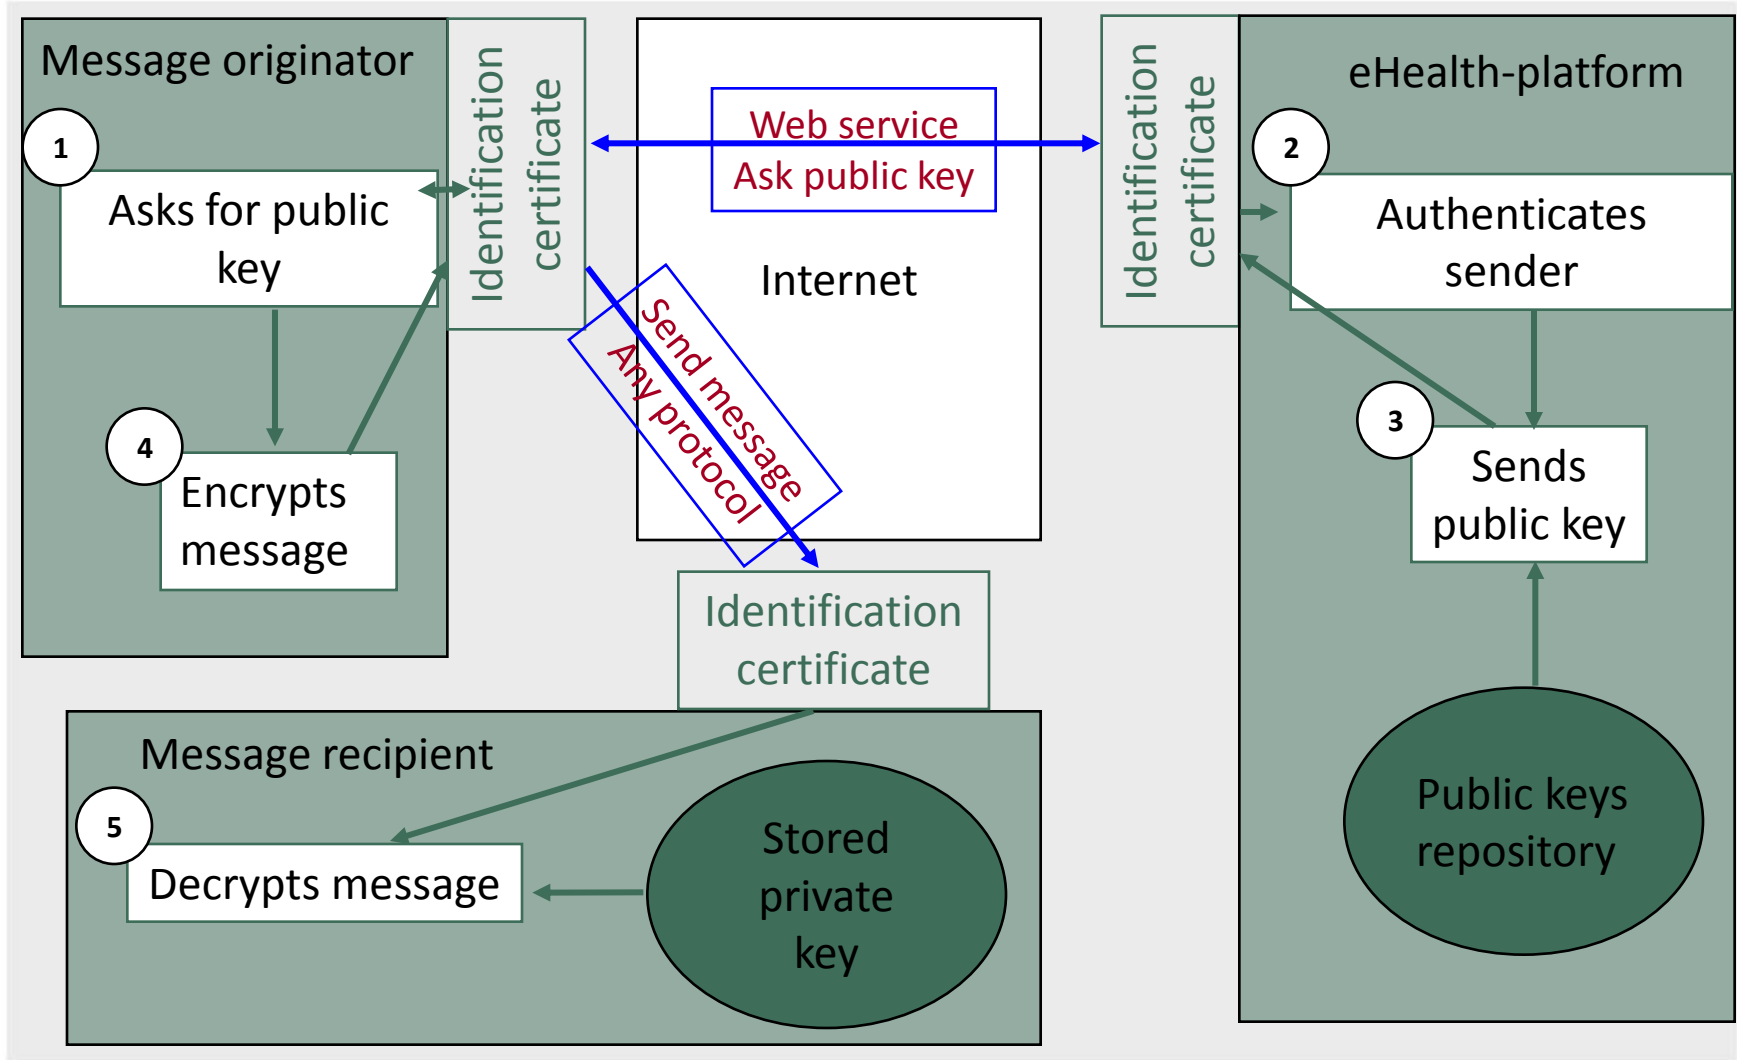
Message originator

1

Asks for public key

4

Encrypts message

Identification certificate

Web service
Ask public key

Internet

Send message
Any protocol

Identification certificate

eHealth-platform

2

Authenticates sender

3

Sends public key

Public keys repository

Identification certificate

Message recipient

5

Decrypts message

Stored private key